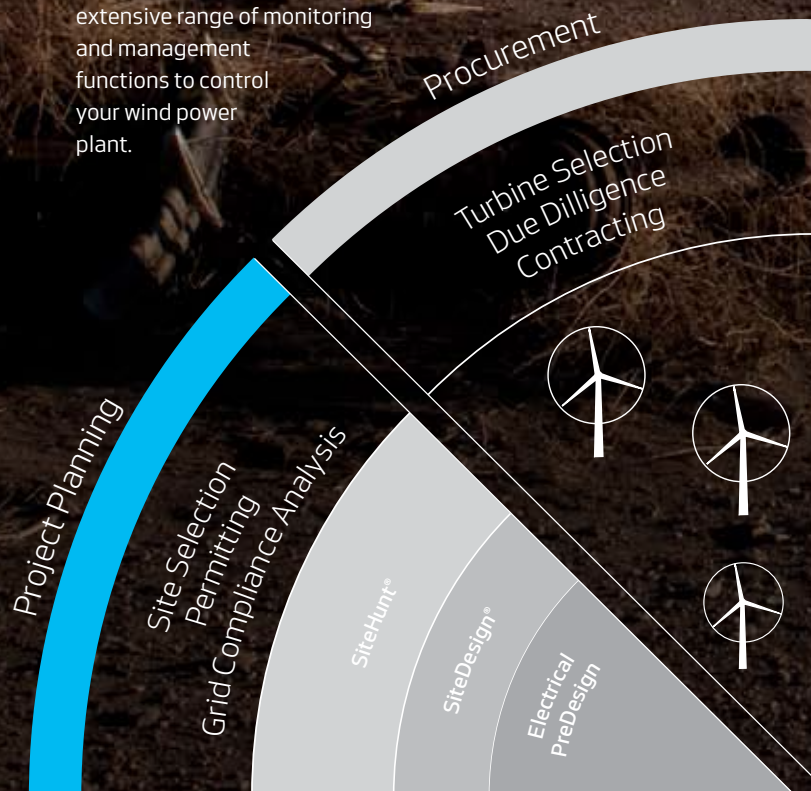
extensive range of monitoring and management functions to control your wind power plant.

Procurement

Turbine Selection
Due Dilligence
Contracting

Project Planning

Site Selection
Permitting
Grid Compliance Analysis

SiteHunt®

SiteDesign®

Electrical PreDesign